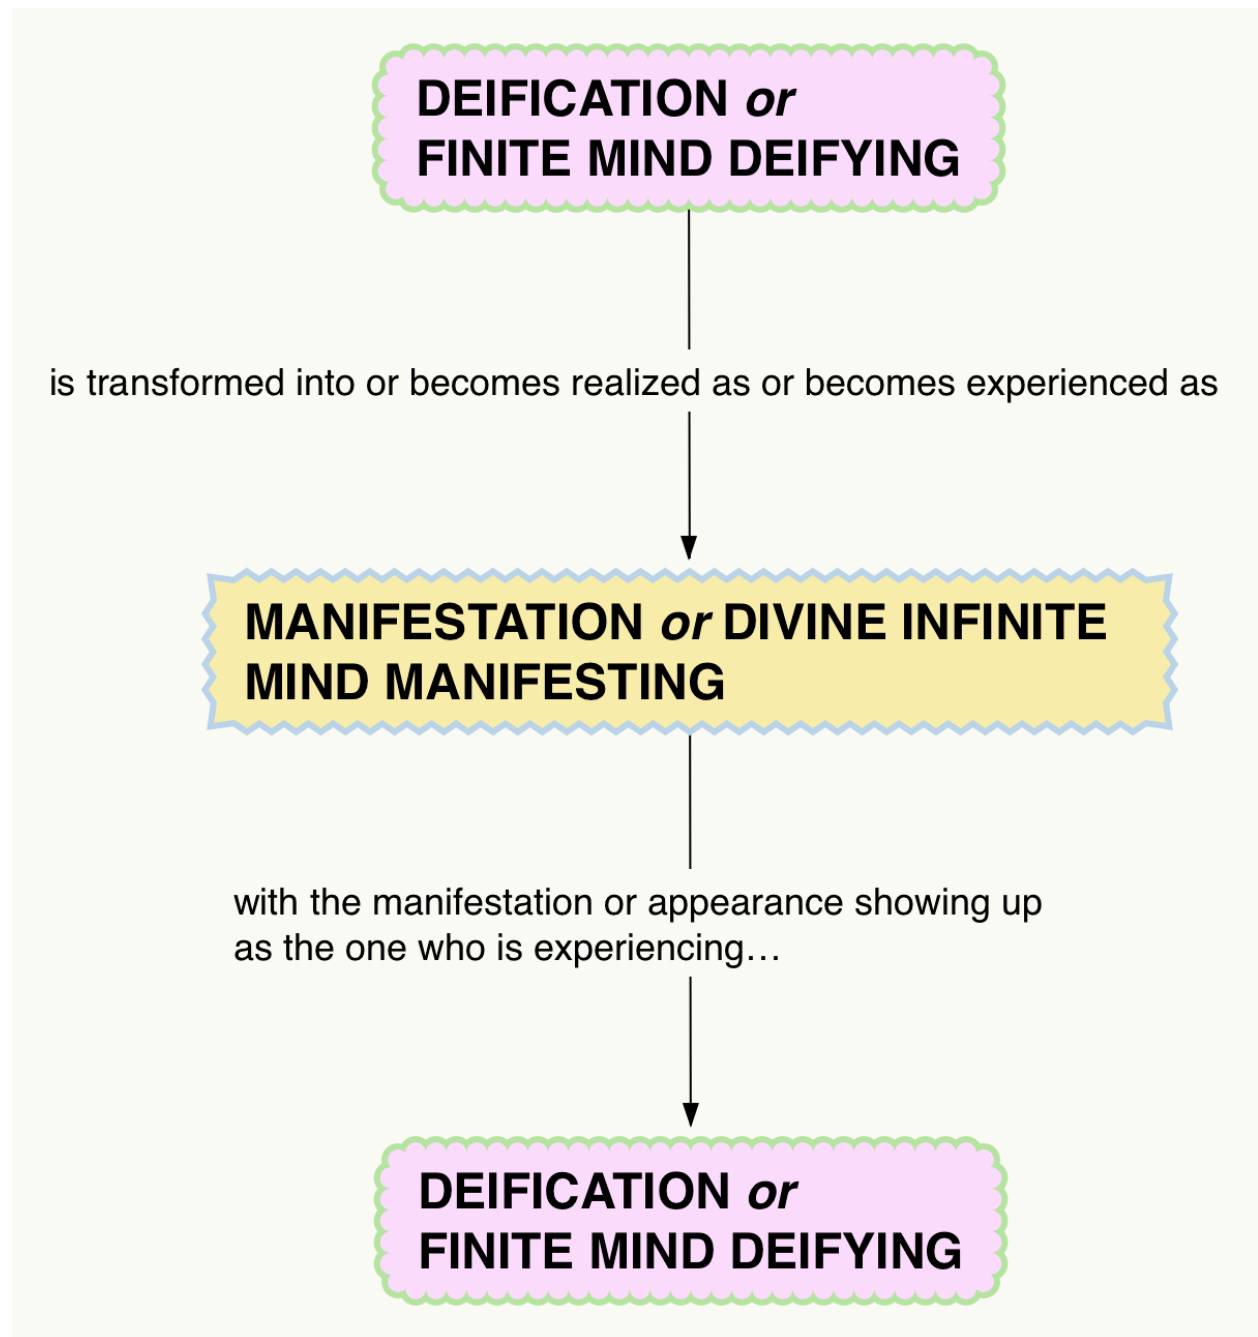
DEIFICATION or FINITE MIND DEIFYING

is transformed into or becomes realized as or becomes experienced as

MANIFESTATION or DIVINE INFINITE MIND MANIFESTING

with the manifestation or appearance showing up as the one who is experiencing…

DEIFICATION or FINITE MIND DEIFYING